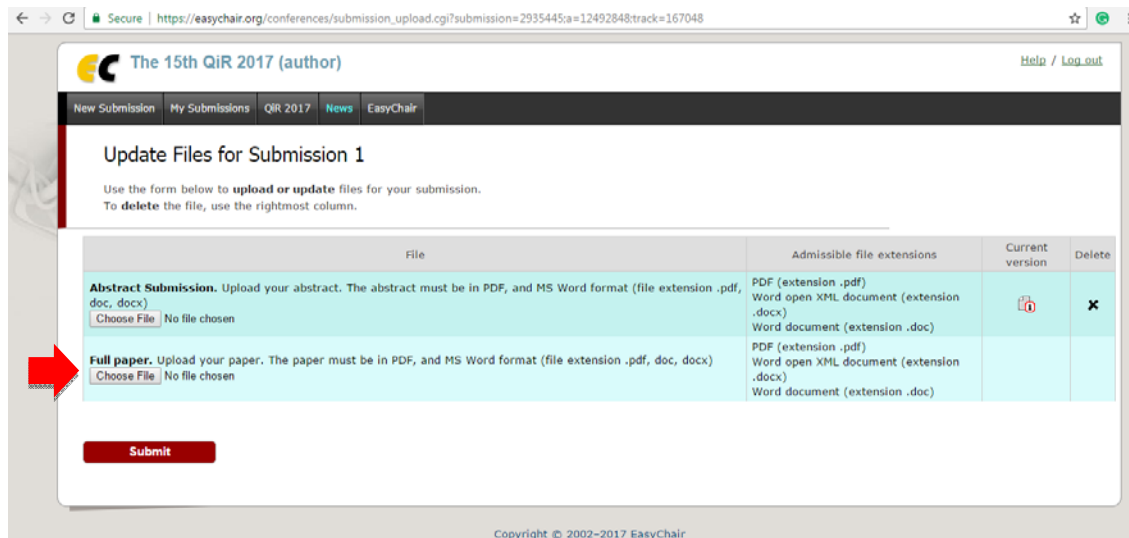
Secure | https://easychair.org/conferences/submission_upload.cgi?submission=2935445;a=12492848;track=167048

The 15th QiR 2017 (author)

Help / Log out

New Submission | My Submissions | QiR 2017 | News | EasyChair

Update Files for Submission 1

Use the form below to **upload or update** files for your submission.
To **delete** the file, use the rightmost column.

| File | Admissible file extensions | Current version | Delete |
|---|---|---|---|
| **Abstract Submission.** Upload your abstract. The abstract must be in PDF, and MS Word format (file extension .pdf, doc, docx) Choose File No file chosen | PDF (extension .pdf) Word open XML document (extension .docx) Word document (extension .doc) | | ✖ |
| **Full paper.** Upload your paper. The paper must be in PDF, and MS Word format (file extension .pdf, doc, docx) Choose File No file chosen | PDF (extension .pdf) Word open XML document (extension .docx) Word document (extension .doc) | | |

Submit

Copyright © 2002–2017 EasyChair